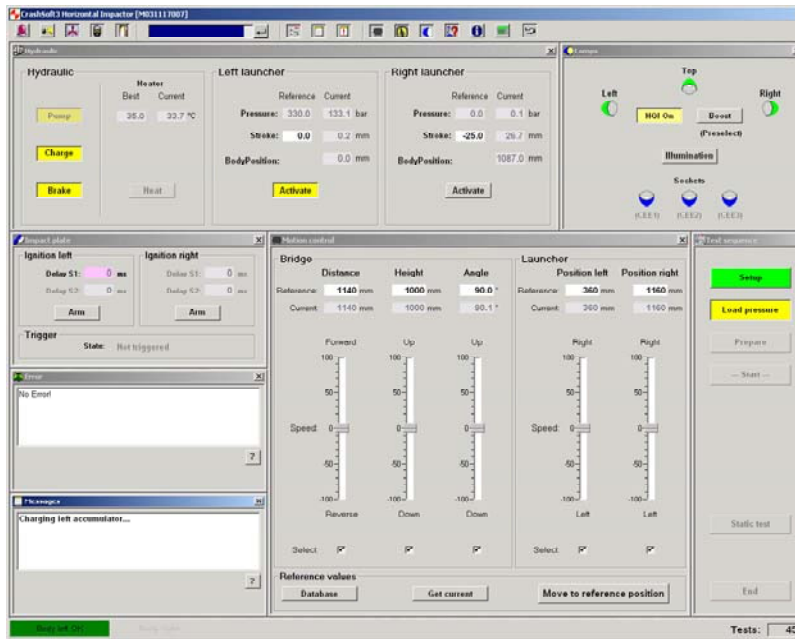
CrashSoft3 Horizontal Impactor [M031117007]

Hydraulic

Hydraulic

Heater
Best Current
35.0 33.7 °C

Pump

Charge

Brake

Heat

Left launcher
Reference Current
Pressure: 330.0 133.1 bar
Stroke: 0.0 0.2 mm
BodyPosition: 0.0 mm
Activate

Right launcher
Reference Current
Pressure: 0.0 0.1 bar
Stroke: -25.0 26.7 mm
BodyPosition: 1087.0 mm
Activate

Lamps
Top
Left
Right
HQI On
Boost
(Preselect)
Illumination
Sockets
(LEE1) (LEE2) (LEE3)

Impact plate
Ignition left
Delay S1: 0 ms
Delay S2: 0 ms
Arm
Ignition right
Delay S1: 0 ms
Delay S2: 0 ms
Arm
Trigger
State: Not triggered

Error
No Error!
?

Messages
Charging left accumulator...
?

Motion control
Bridge
Distance Height Angle
Reference: 1140 mm 1000 mm 90.0 °
Current: 1140 mm 1000 mm 90.1 °
Forward Up Up
100 100 100
50 50 50
Speed 0 0 0
-50 -50 -50
-100 -100 -100
Reverse Down Down
Select

Launcher
Position left Position right
Reference: 360 mm 1160 mm
Current: 360 mm 1160 mm
Right Right
100 100
50 50
Speed 0 0
-50 -50
-100 -100
Left Left
Select

Reference values
Database
Get current
Move to reference position

Test sequence
Setup
Load pressure
Prepare
--- Start ---
Static test
End

Body left OK
Body right
Tests: 45